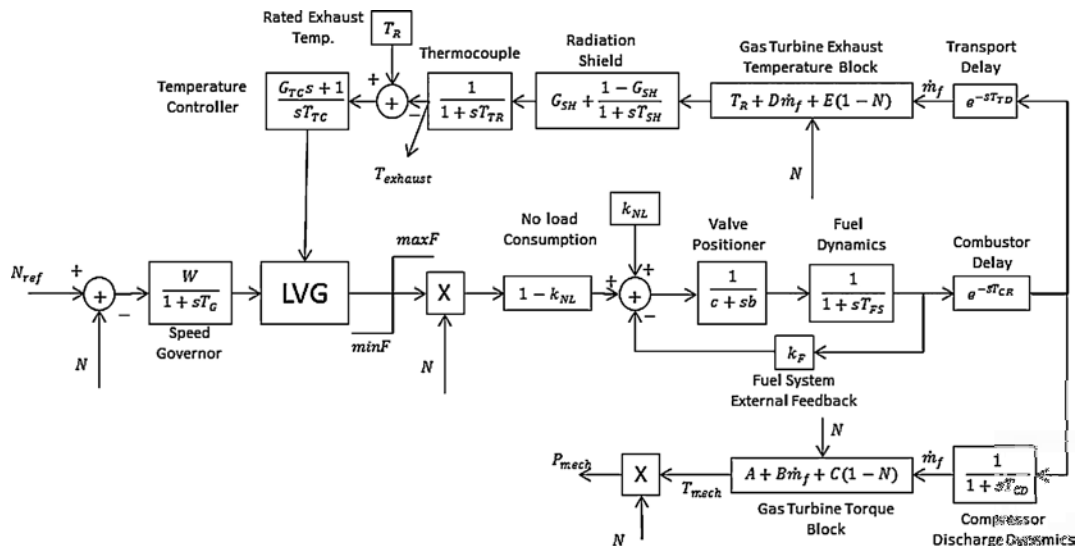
Rated Exhaust Temp.

$T_R$

Thermocouple

Radiation Shield

Gas Turbine Exhaust Temperature Block

Transport Delay

Temperature Controller

$\frac{G_{TC}s+1}{sT_{TC}}$

+

$+$

−

$\frac{1}{1+sT_{TR}}$

$G_{SH}+\frac{1-G_{SH}}{1+sT_{SH}}$

$T_R+D\dot{m}_f+E(1-N)$

$\dot{m}_f$

$e^{-sT_{TD}}$

$T_{exhaust}$

$N$

$k_{NL}$

No load Consumption

Valve Positioner

Fuel Dynamics

Combustor Delay

$maxF$

$N_{ref}$

+

$+$

−

$\frac{W}{1+sT_G}$

LVG

X

$1-k_{NL}$

+

$+$

+

−

$\frac{1}{c+sb}$

$\frac{1}{1+sT_{FS}}$

$e^{-sT_{CR}}$

Speed Governor

$minF$

$N$

$N$

$k_F$

Fuel System External Feedback

$N$

$P_{mech}$

X

$T_{mech}$

$A+B\dot{m}_f+C(1-N)$

$\dot{m}_f$

$\frac{1}{1+sT_{CD}}$

Gas Turbine Torque Block

Compressor Discharge Dynamics

$N$